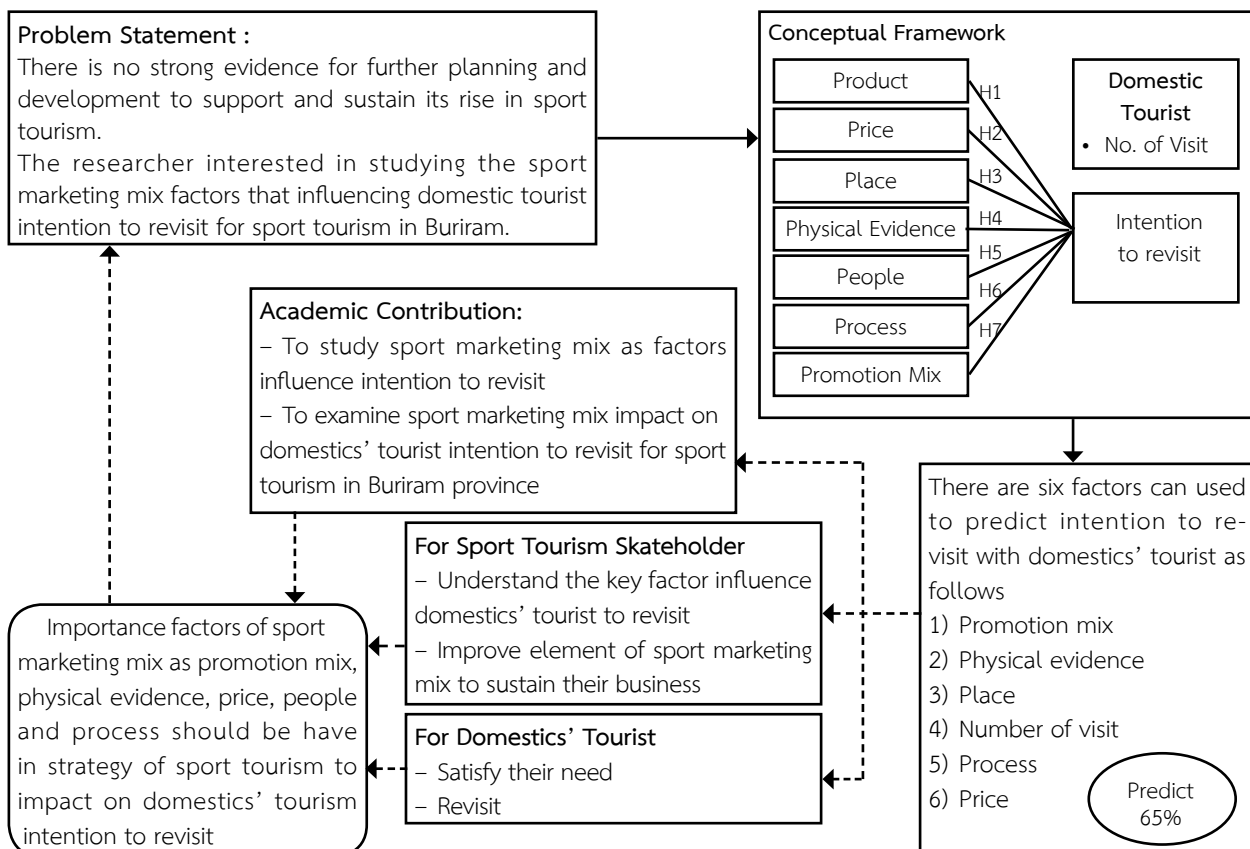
Problem Statement :
There is no strong evidence for further planning and development to support and sustain its rise in sport tourism.
The researcher interested in studying the sport marketing mix factors that influencing domestic tourist intention to revisit for sport tourism in Buriram.

Conceptual Framework

Product
Price
Place
Physical Evidence
People
Process
Promotion Mix

H1
H2
H3
H4
H5
H6
H7

Domestic Tourist
• No. of Visit

Intention to revisit

Academic Contribution:
– To study sport marketing mix as factors influence intention to revisit
– To examine sport marketing mix impact on domestics' tourist intention to revisit for sport tourism in Buriram province

There are six factors can used to predict intention to revisit with domestics' tourist as follows
1) Promotion mix
2) Physical evidence
3) Place
4) Number of visit
5) Process
6) Price

Predict 65%

For Sport Tourism Skateholder
– Understand the key factor influence domestics' tourist to revisit
– Improve element of sport marketing mix to sustain their business

For Domestics' Tourist
– Satisfy their need
– Revisit

Importance factors of sport marketing mix as promotion mix, physical evidence, price, people and process should be have in strategy of sport tourism to impact on domestics' tourism intention to revisit